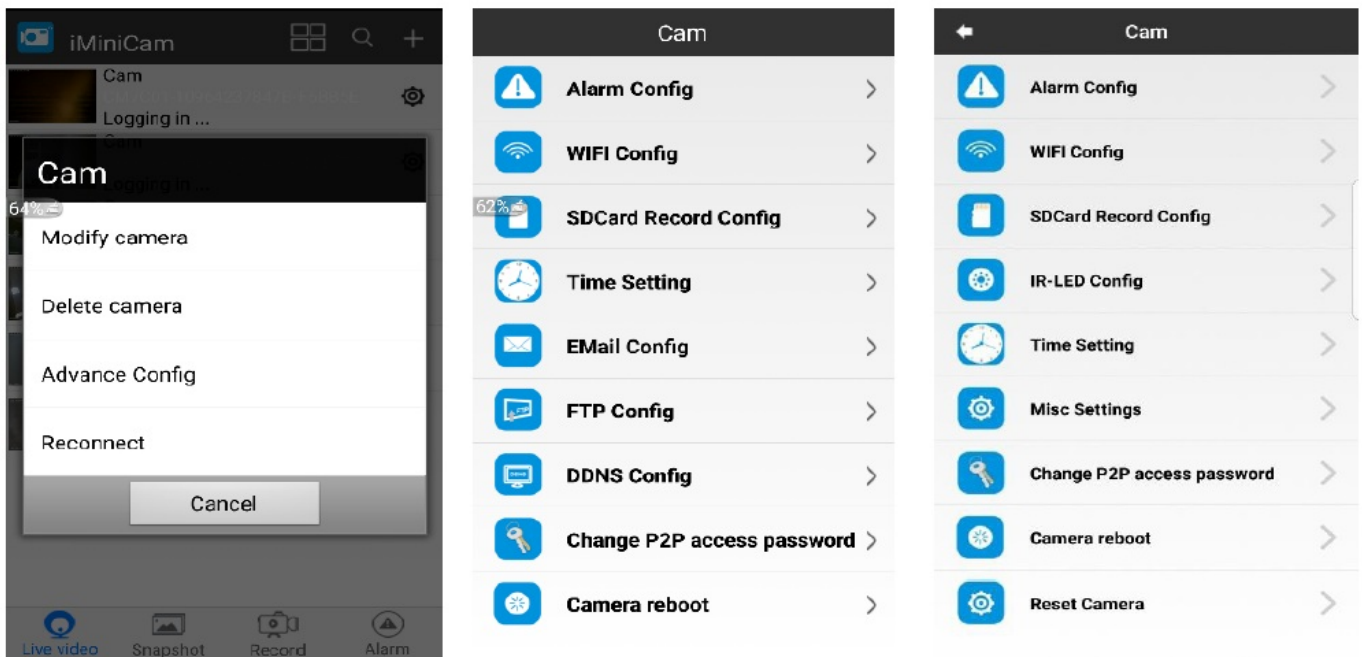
iMiniCam

Cam
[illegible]
Logging in ...

Cam
Logging in ...

Cam

64%

Modify camera

Delete camera

Advance Config

Reconnect

Cancel

Live video Snapshot Record Alarm

Cam

Alarm Config

WIFI Config

62%

SDCard Record Config

Time Setting

EMail Config

FTP Config

DDNS Config

Change P2P access password

Camera reboot

Cam

Alarm Config

WIFI Config

SDCard Record Config

IR-LED Config

Time Setting

Misc Settings

Change P2P access password

Camera reboot

Reset Camera